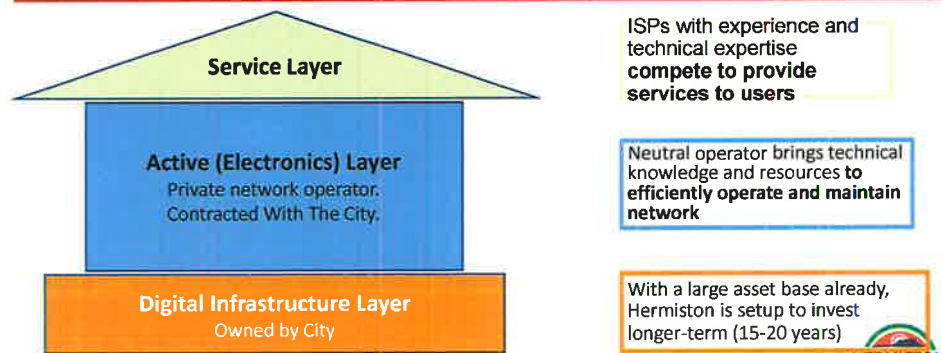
Service Layer

ISPs with experience and technical expertise **compete to provide services to users**

Active (Electronics) Layer
Private network operator. Contracted With The City.

Neutral operator brings technical knowledge and resources **to efficiently operate and maintain network**

Digital Infrastructure Layer
Owned by City

With a large asset base already, Hermiston is setup to invest longer-term (15-20 years)